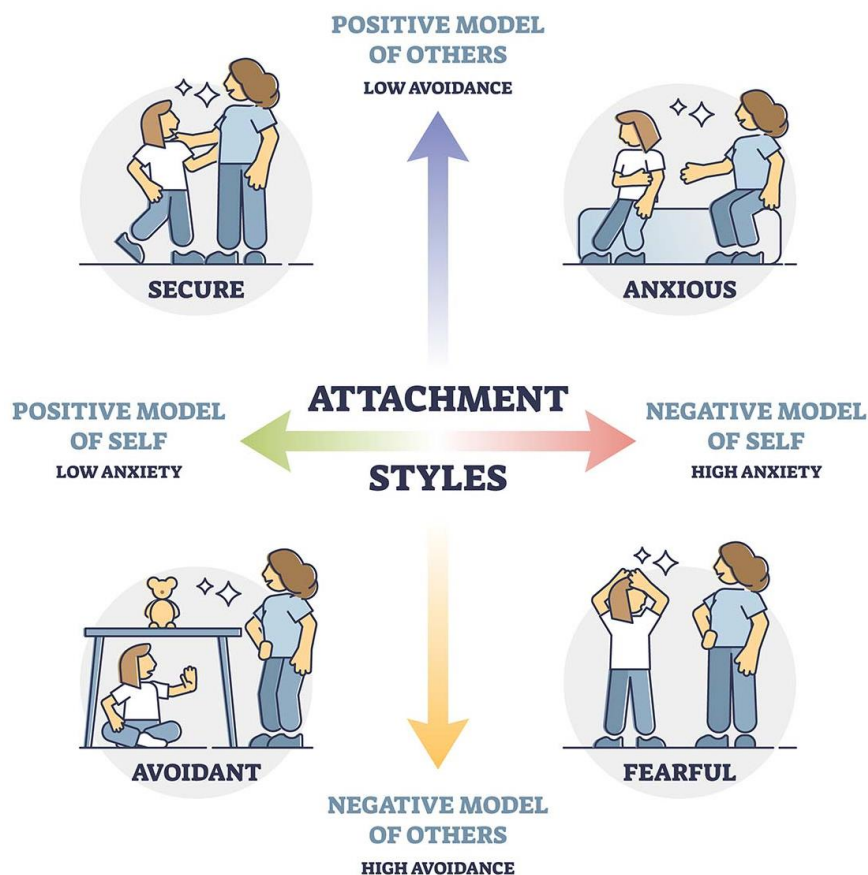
POSITIVE MODEL OF OTHERS
LOW AVOIDANCE

SECURE

ANXIOUS

POSITIVE MODEL OF SELF
LOW ANXIETY

ATTACHMENT STYLES

NEGATIVE MODEL OF SELF
HIGH ANXIETY

AVOIDANT

FEARFUL

NEGATIVE MODEL OF OTHERS
HIGH AVOIDANCE